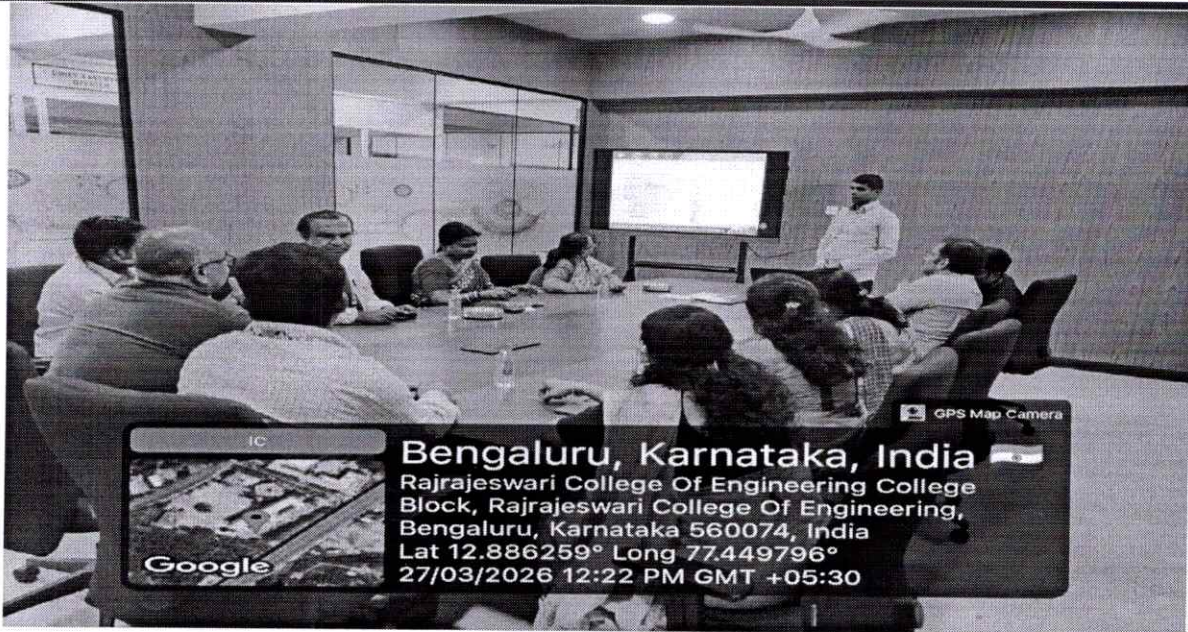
GPS Map Camera

IC

Google

Bengaluru, Karnataka, India
Rajrajeswari College Of Engineering College Block, Rajrajeswari College Of Engineering, Bengaluru, Karnataka 560074, India
Lat 12.886259° Long 77.449796°
27/03/2026 12:22 PM GMT +05:30